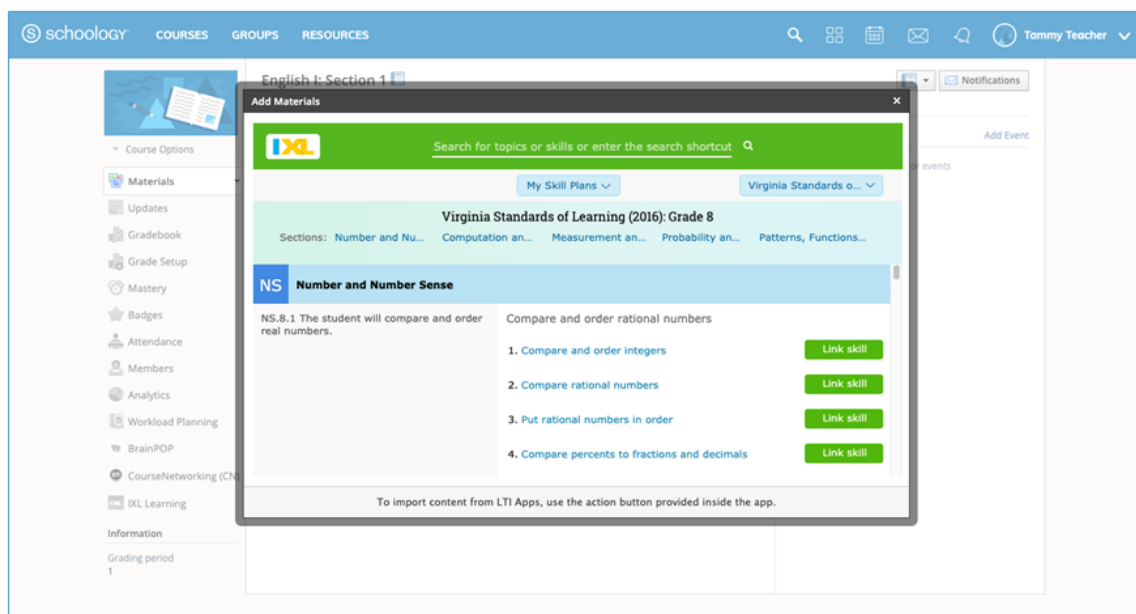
schoology COURSES GROUPS RESOURCES Tammy Teacher

English I: Section 1

Notifications

Add Event

r events

Course Options

Materials

Updates

Gradebook

Grade Setup

Mastery

Badges

Attendance

Members

Analytics

Workload Planning

BrainPOP

CourseNetworking (CN

IXL Learning

Information

Grading period
1

Add Materials ×

IXL

Search for topics or skills or enter the search shortcut

My Skill Plans

Virginia Standards o...

Virginia Standards of Learning (2016): Grade 8

Sections: Number and Nu... Computation an... Measurement an... Probability an... Patterns, Functions...

NS Number and Number Sense

NS.8.1 The student will compare and order real numbers.

Compare and order rational numbers

1. Compare and order integers Link skill

2. Compare rational numbers Link skill

3. Put rational numbers in order Link skill

4. Compare percents to fractions and decimals Link skill

To import content from LTI Apps, use the action button provided inside the app.